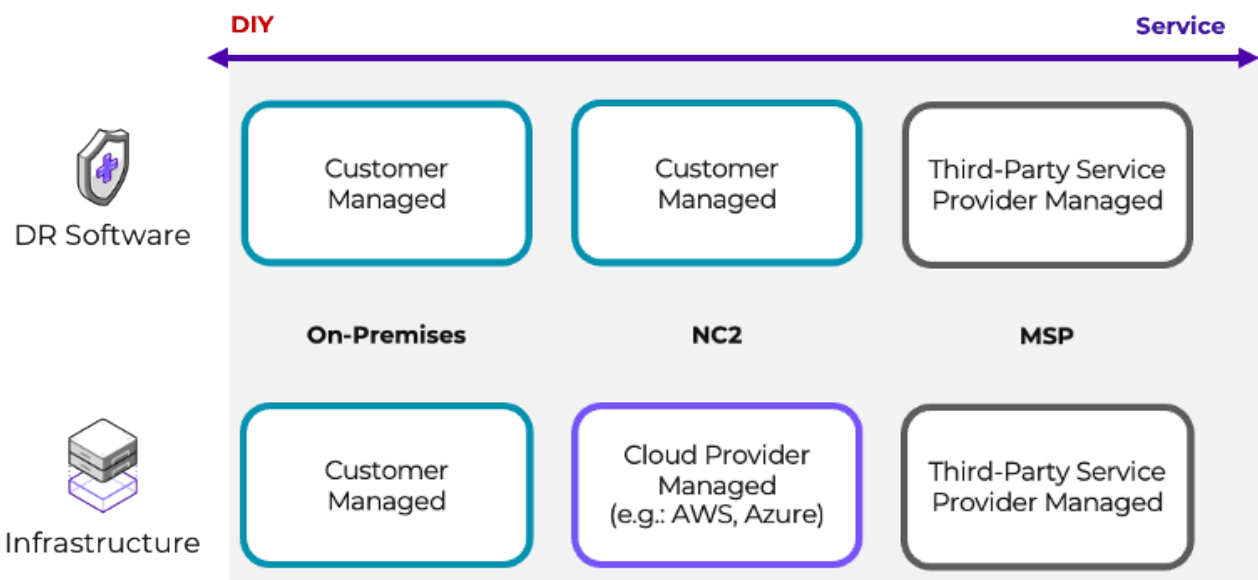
DIY

Service

DR Software

Customer Managed

Customer Managed

Third-Party Service Provider Managed

On-Premises

NC2

MSP

Infrastructure

Customer Managed

Cloud Provider Managed (e.g.: AWS, Azure)

Third-Party Service Provider Managed